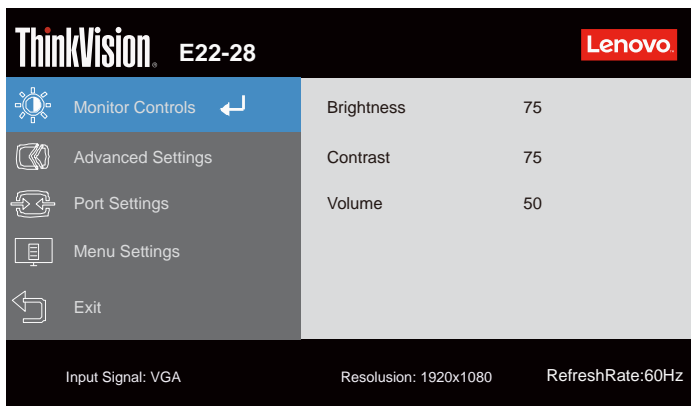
ThinkVision. E22-28

Lenovo.

Monitor Controls

Advanced Settings

Port Settings

Menu Settings

Exit

| Brightness | 75 |
|---|---|
| Contrast | 75 |
| Volume | 50 |

Input Signal: VGA

Resolusion: 1920x1080

RefreshRate:60Hz